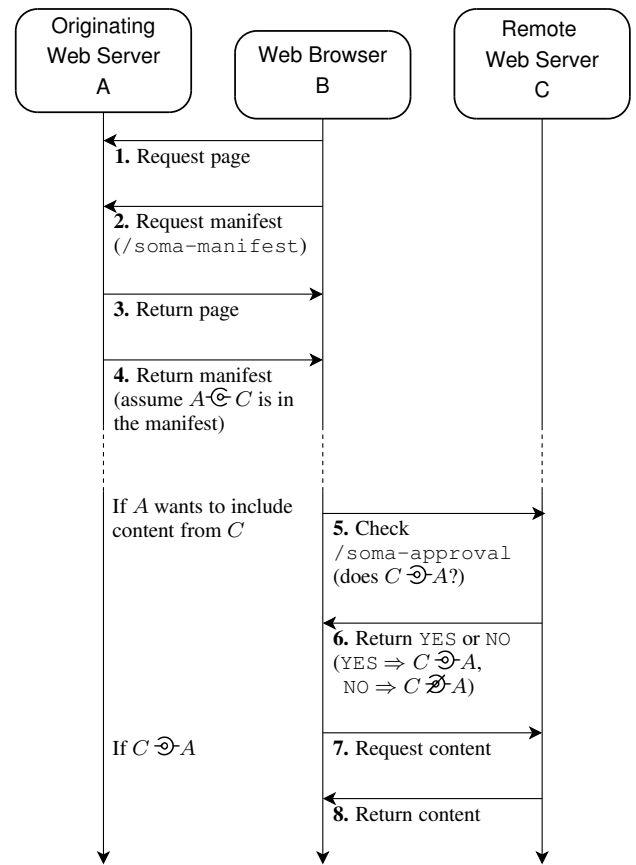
Originating Web Server A

Web Browser B

Remote Web Server C

**1.** Request page

**2.** Request manifest (/soma-manifest)

**3.** Return page

**4.** Return manifest (assume $A \text{-}\!\!\circledcirc C$ is in the manifest)

If $A$ wants to include content from $C$

**5.** Check /soma-approval (does $C \circledcirc\!\!\text{-} A$?)

**6.** Return YES or NO (YES $\Rightarrow C \circledcirc\!\!\text{-} A$, NO $\Rightarrow C \not\circledcirc\!\!\text{-} A$)

If $C \circledcirc\!\!\text{-} A$

**7.** Request content

**8.** Return content